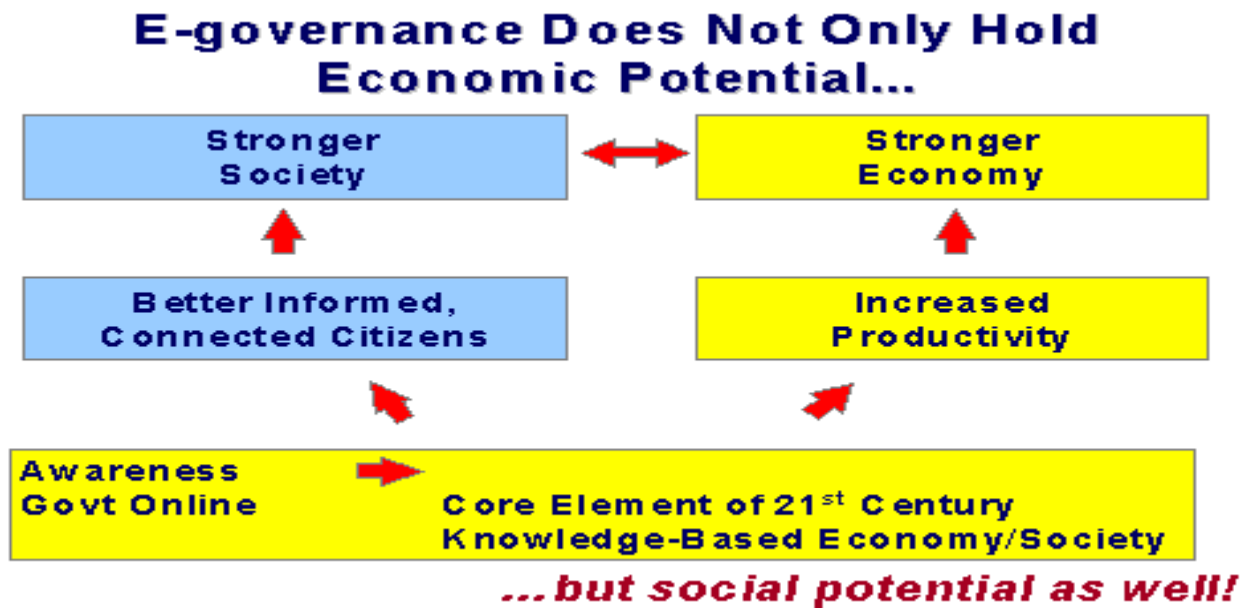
E-governance Does Not Only Hold Economic Potential...

Stronger Society

Stronger Economy

Better Informed, Connected Citizens

Increased Productivity

Awareness
Govt Online

Core Element of 21$^{st}$ Century Knowledge-Based Economy/Society

...but social potential as well!